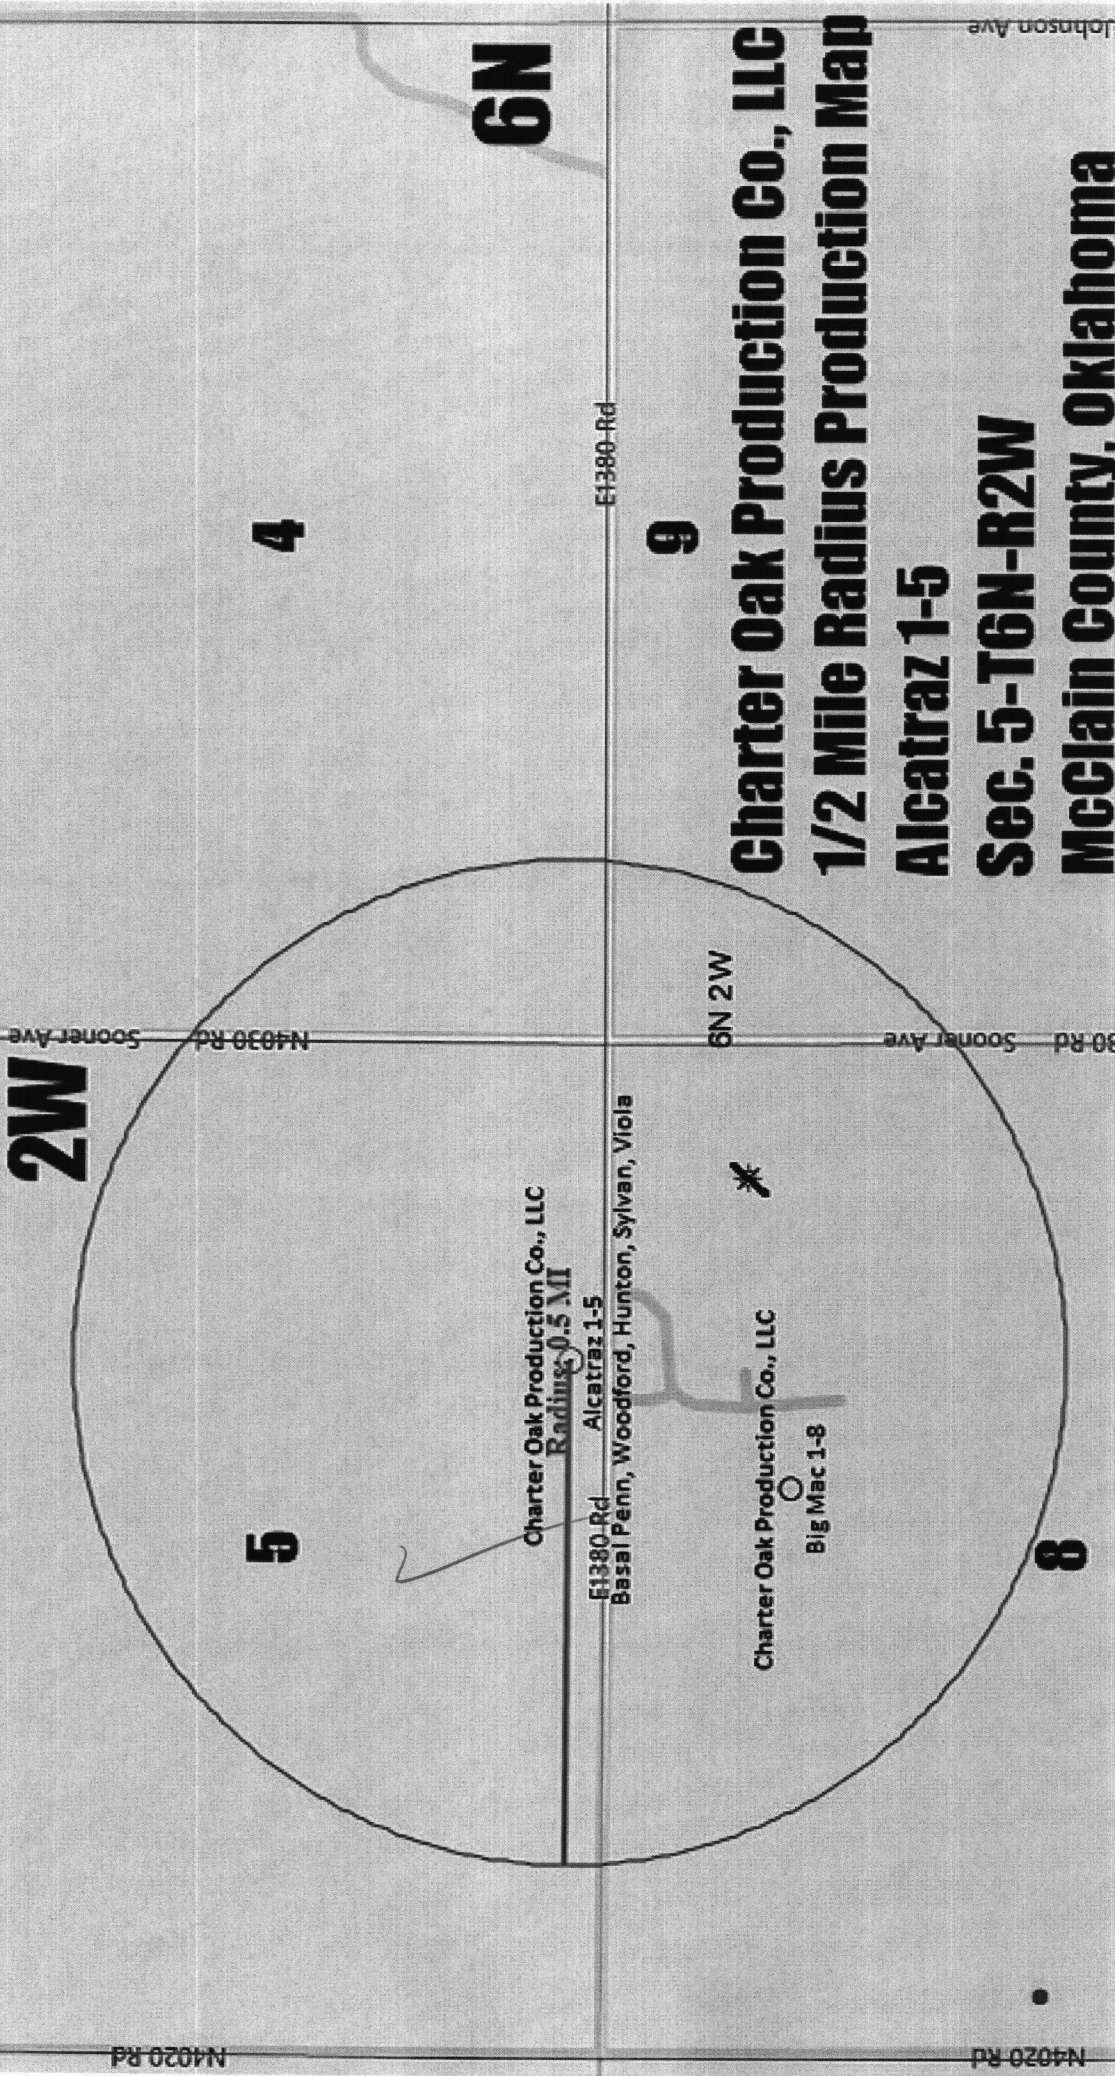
Charter Oak Production Co., LLC
1/2 Mile Radius Production Map
Alcatraz 1-5
Sec. 5-T6N-R2W
McClain County, Oklahoma

2W
6N
5
4
9
8
6N 2W

Charter Oak Production Co., LLC
Radius: 0.5 MI
Alcatraz 1-5
E1380 Rd
Basal Penn, Woodford, Hunton, Sylvan, Viola

Charter Oak Production Co., LLC
Big Mac 1-8

E1380 Rd
N4030 Rd
Sooner Ave
Sooner Ave
30 Rd
N4020 Rd
N4020 Rd
Johnson Ave